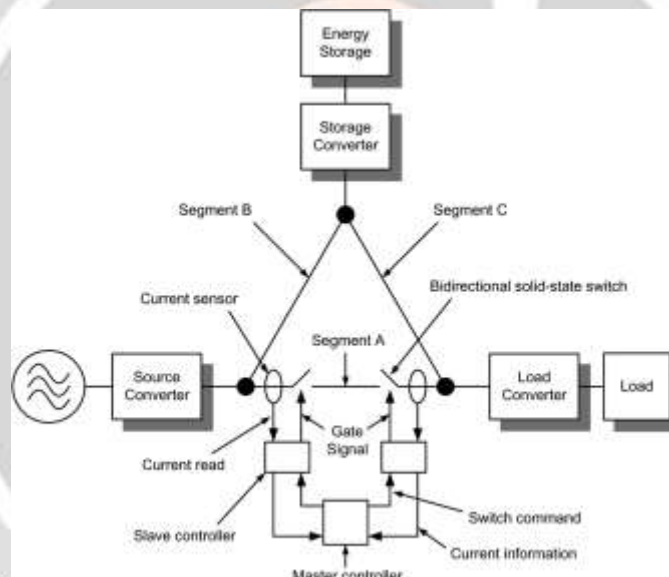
Energy Storage

Storage Converter

Segment B

Segment C

Current sensor

Bidirectional solid-state switch

Segment A

Source Converter

Load Converter

Load

Gate Signal

Current read

Slave controller

Switch command

Current information

Master controller